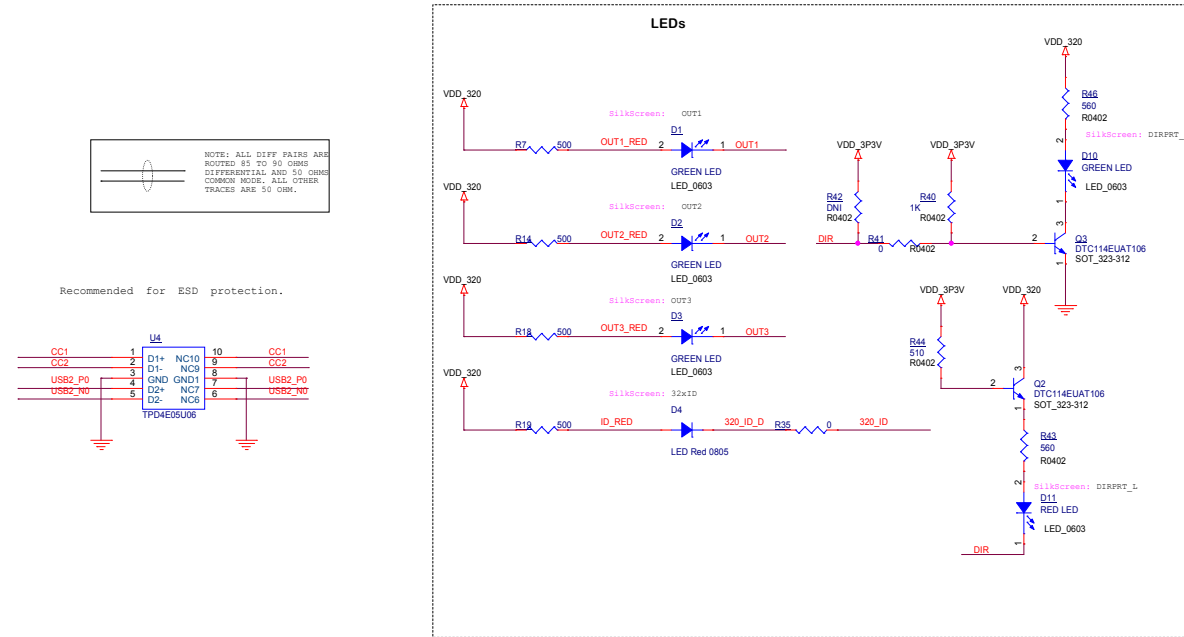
LEDs

NOTE: ALL DIFF PAIRS ARE ROUTED 85 TO 90 OHMS DIFFERENTIAL AND 50 OHMS COMMON MODE. ALL OTHER TRACES ARE 50 OHM.

Recommended for ESD protection.

U4
CC1 1 D1+ NC10 10 CC1
CC2 2 D1- NC9 9 CC2
3 GND GND1 8
USB2_P0 4 D2+ NC7 7 USB2_P0
USB2_N0 5 D2- NC6 6 USB2_N0
TPD4E05U06

VDD_320
SilkScreen: OUT1
R7 500 OUT1_RED 2 D1 1 OUT1
GREEN LED
LED_0603

VDD_320
SilkScreen: OUT2
R14 500 OUT2_RED 2 D2 1 OUT2
GREEN LED
LED_0603

VDD_320
SilkScreen: OUT3
R18 500 OUT3_RED 2 D3 1 OUT3
GREEN LED
LED_0603

VDD_320
SilkScreen: 32xID
R19 500 ID_RED D4 320_ID_D R35 0 320_ID
LED Red 0805

VDD_3P3V
R42
DNI
R0402

VDD_3P3V
R40
1K
R0402

DIR R41 0 R0402

VDD_320
R46
560
R0402
SilkScreen: DIRPRT_
2
D10
GREEN LED
LED_0603
3
2 Q3
DTC114EUAT106
SOT_323-312
1

VDD_3P3V
R44
510
R0402

VDD_320
3
2 Q2
DTC114EUAT106
SOT_323-312
1
R43
560
R0402
SilkScreen: DIRPRT_L
2
D11
RED LED
LED_0603
DIR 1